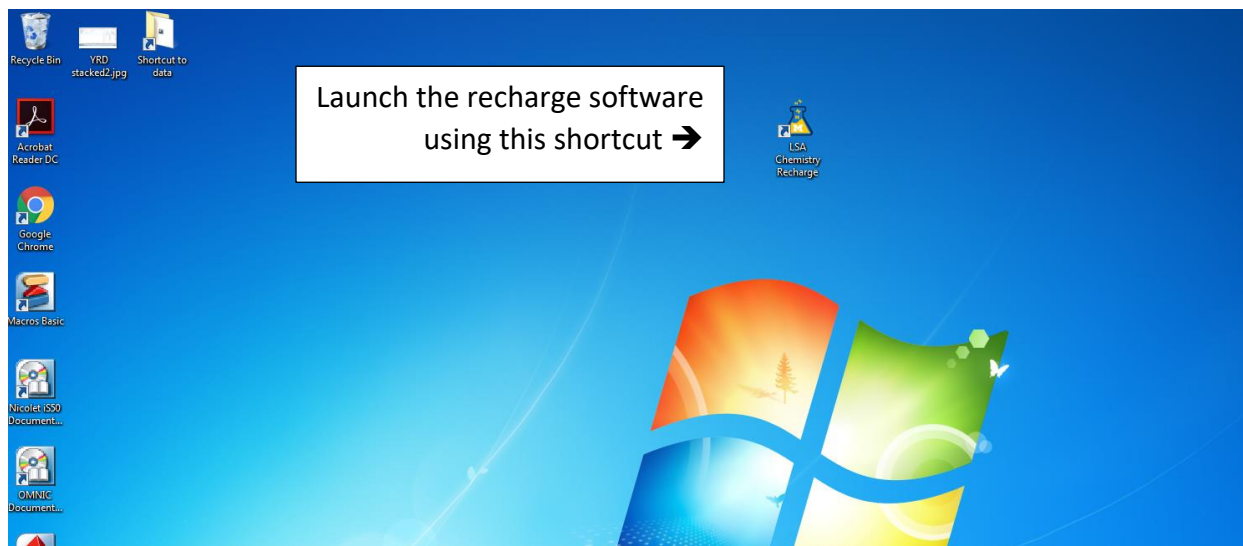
Recycle Bin

YRD stacked2.jpg

Shortcut to data

Launch the recharge software using this shortcut ➔

LSA Chemistry Recharge

Acrobat Reader DC

Google Chrome

Macros Basic

Nicolet iS50 Document...

OMNIC Document...